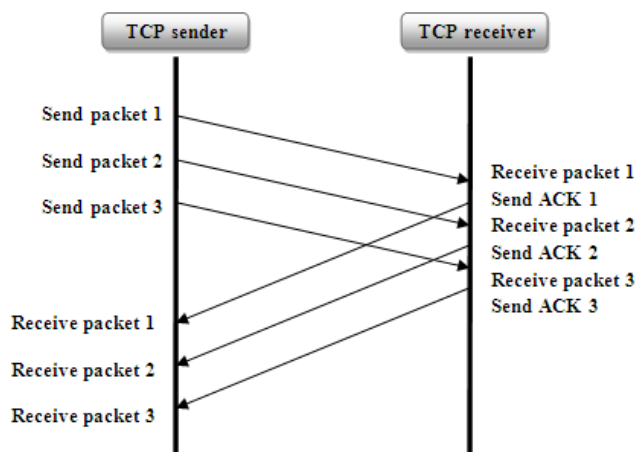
TCP sender

TCP receiver

Send packet 1

Send packet 2

Send packet 3

Receive packet 1

Send ACK 1

Receive packet 2

Send ACK 2

Receive packet 3

Send ACK 3

Receive packet 1

Receive packet 2

Receive packet 3